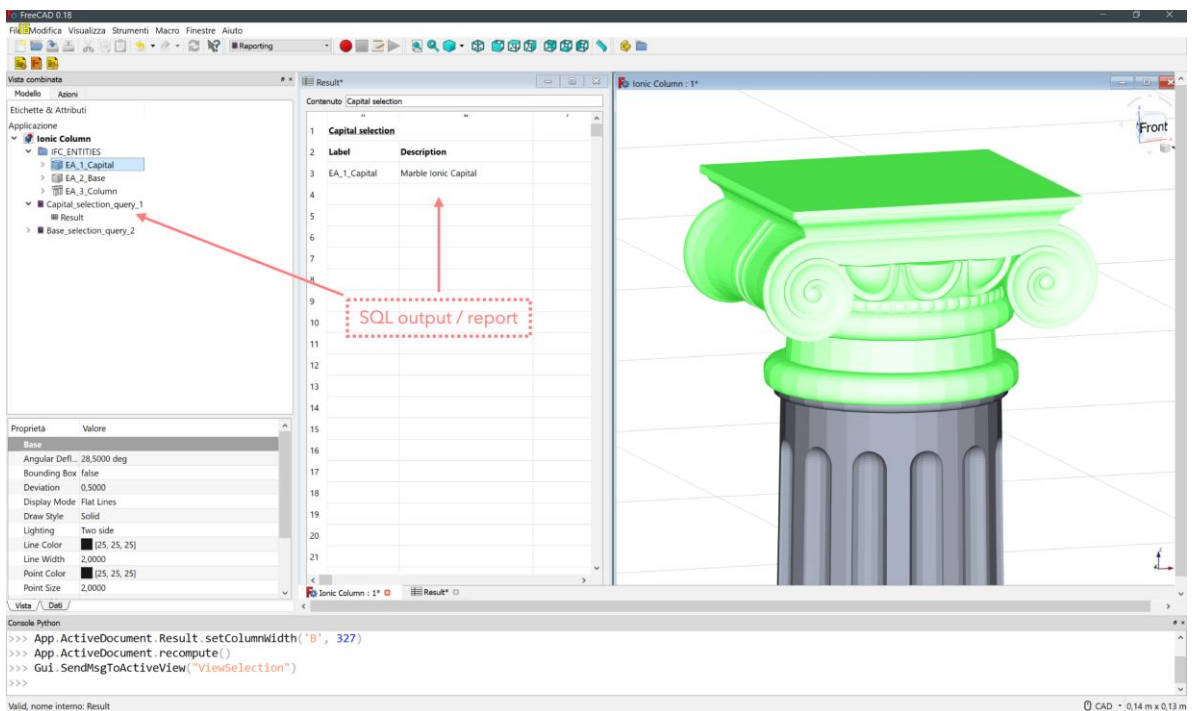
FreeCAD 0.18

File Modifica Visualizza Strumenti Macro Finestre Aiuto

Reporting

Vista combinata

Modello Azioni

Etichette & Attributi

Applicazione

Ionic Column

IFC_ENTITIES

EA_1_Capital

EA_2_Base

EA_3_Column

Capital_selection_query_1

Result

Base_selection_query_2

Result*

Contenuto Capital selection

| | A | B | C |
|---|---|---|---|
| 1 | Capital selection | | |
| 2 | Label | Description | |
| 3 | EA_1_Capital | Marble Ionic Capital | |
| 4 | | | |
| 5 | | | |
| 6 | | | |
| 7 | | | |
| 8 | | | |
| 9 | | | |
| 10 | | | |
| 11 | | | |
| 12 | | | |
| 13 | | | |
| 14 | | | |
| 15 | | | |
| 16 | | | |
| 17 | | | |
| 18 | | | |
| 19 | | | |
| 20 | | | |
| 21 | | | |

SQL output / report

Ionic Column : 1*

Front

| Proprietà | Valore |
|---|---|
| Base | |
| Angular Defl... | 28,5000 deg |
| Bounding Box | false |
| Deviation | 0,5000 |
| Display Mode | Flat Lines |
| Draw Style | Solid |
| Lighting | Two side |
| Line Color | [25, 25, 25] |
| Line Width | 2,0000 |
| Point Color | [25, 25, 25] |
| Point Size | 2,0000 |

Vista Dati

Ionic Column : 1* Result*

Console Python

>>> App.ActiveDocument.Result.setColumnWidth('B', 327)
>>> App.ActiveDocument.recompute()
>>> Gui.SendMsgToActiveView("ViewSelection")
>>>

Valid, nome interno: Result

CAD 0,14 m x 0,13 m